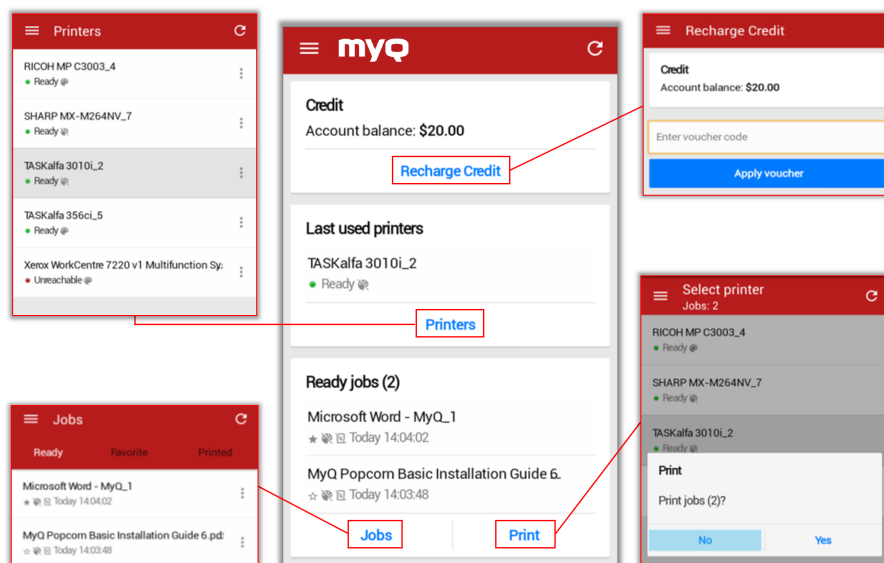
Printers

RICOH MP C3003_4
Ready

SHARP MX-M264NV_7
Ready

TASKalfa 3010i_2
Ready

TASKalfa 356ci_5
Ready

Xerox WorkCentre 7220 v1 Multifunction Sy:
Unreachable

myQ

Credit
Account balance: **$20.00**

Recharge Credit

Last used printers

TASKalfa 3010i_2
Ready

Printers

Ready jobs (2)

Microsoft Word - MyQ_1
Today 14:04:02

MyQ Popcorn Basic Installation Guide 6.
Today 14:03:48

Jobs

Print

Recharge Credit

Credit
Account balance: **$20.00**

Enter voucher code

Apply voucher

Select printer
Jobs: 2

RICOH MP C3003_4
Ready

SHARP MX-M264NV_7
Ready

TASKalfa 3010i_2
Ready

Print

Print jobs (2)?

No

Yes

Jobs

Ready

Favorite

Printed

Microsoft Word - MyQ_1
Today 14:04:02

MyQ Popcorn Basic Installation Guide 6.pd:
Today 14:03:48